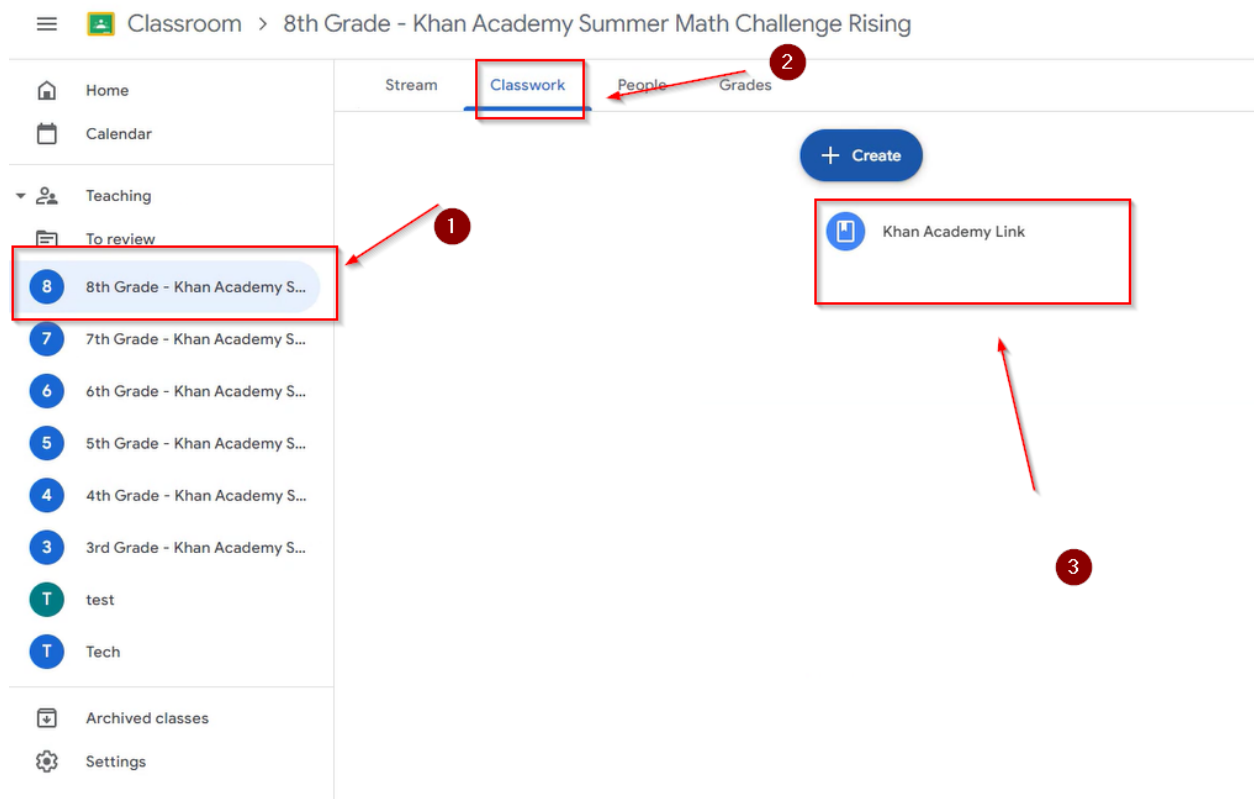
Classroom > 8th Grade - Khan Academy Summer Math Challenge Rising

Home
Calendar
Teaching
To review
8 8th Grade - Khan Academy S...
7 7th Grade - Khan Academy S...
6 6th Grade - Khan Academy S...
5 5th Grade - Khan Academy S...
4 4th Grade - Khan Academy S...
3 3rd Grade - Khan Academy S...
T test
T Tech
Archived classes
Settings

Stream Classwork People Grades

2

1

+ Create

Khan Academy Link

3